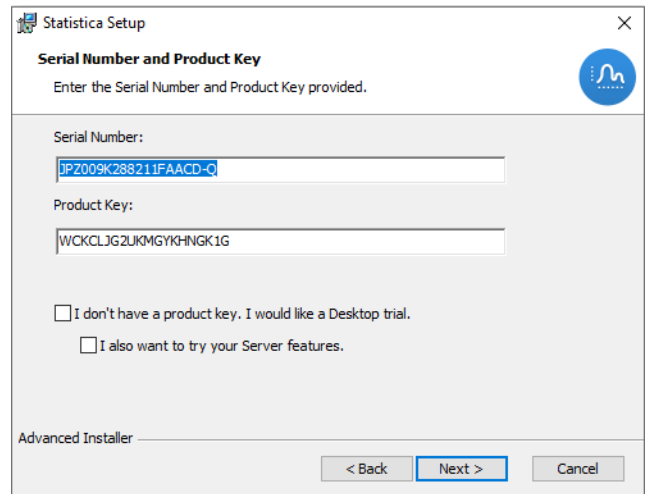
Statistica Setup

×

Serial Number and Product Key

Enter the Serial Number and Product Key provided.

Serial Number:

JPZ009K288211FAACD-Q

Product Key:

WCKCLJG2UKMGYKHNGK1G

I don't have a product key. I would like a Desktop trial.

I also want to try your Server features.

Advanced Installer

< Back

Next >

Cancel